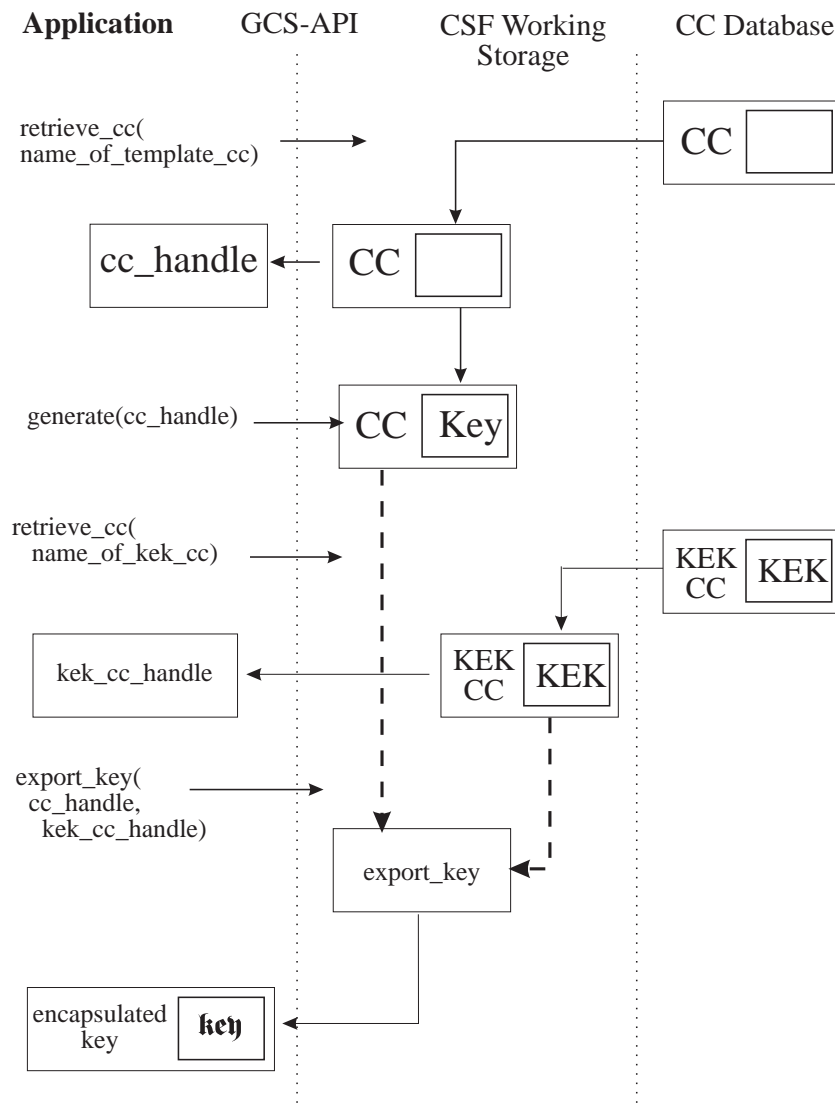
Application GCS-API CSF Working Storage CC Database

retrieve_cc( name_of_template_cc)

CC

cc_handle

CC

generate(cc_handle)

CC Key

retrieve_cc( name_of_kek_cc)

KEK CC KEK

kek_cc_handle

KEK CC KEK

export_key( cc_handle, kek_cc_handle)

export_key

encapsulated key

key